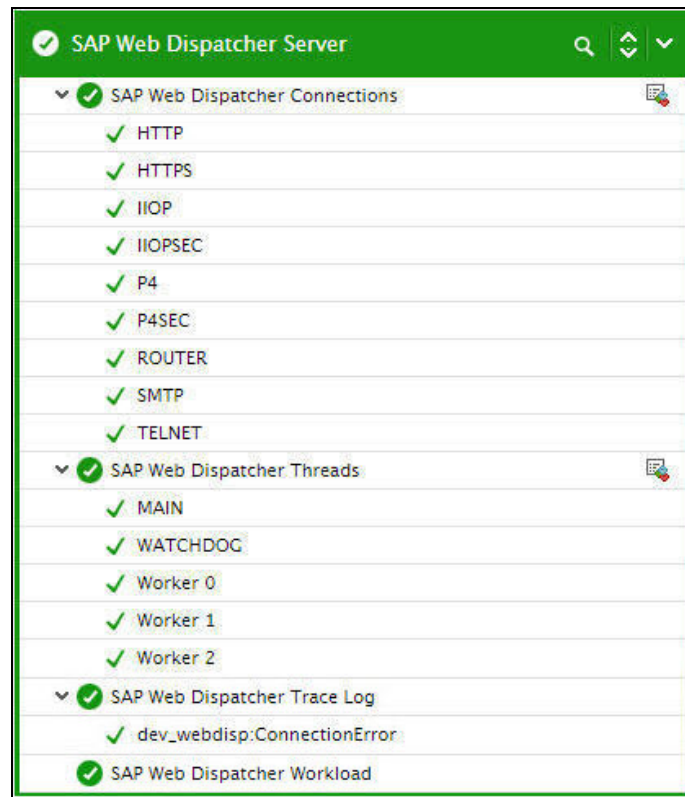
SAP Web Dispatcher Server

SAP Web Dispatcher Connections
HTTP
HTTPS
IIOP
IIOPSEC
P4
P4SEC
ROUTER
SMTP
TELNET
SAP Web Dispatcher Threads
MAIN
WATCHDOG
Worker 0
Worker 1
Worker 2
SAP Web Dispatcher Trace Log
dev_webdisp:ConnectionError
SAP Web Dispatcher Workload